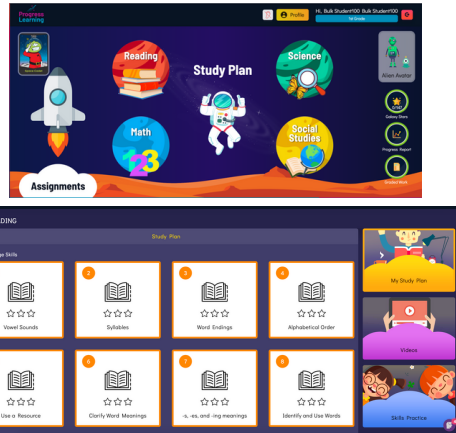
Progress Learning

Profile

Hi, Bulk Student100 Bulk Student100
1st Grade

Reading

Study Plan

Science

Math

Social Studies

Alien Avatar

Galaxy Stars

Progress Report

Graded Work

Assignments

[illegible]DING

Study Plan

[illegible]e Skills

Vowel Sounds

2
Syllables

3
Word Endings

4
Alphabetical Order

Use a Resource

6
Clarify Word Meanings

7
-s, -es, and -ing meanings

8
Identify and Use Words

My Study Plan

Videos

Skills Practice